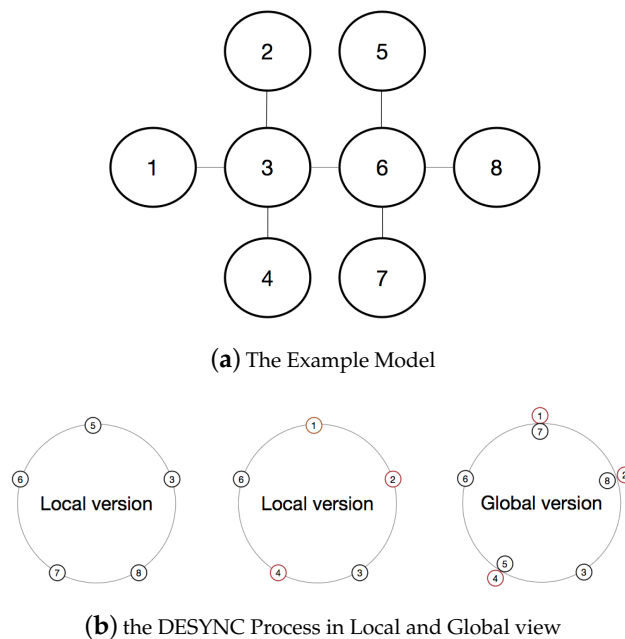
2

5

1

3

6

8

4

7

(**a**) The Example Model

5

6

3

Local version

7

8

1

6

2

Local version

4

3

1

7

6

8

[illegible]

Global version

5

4

3

(**b**) the DESYNC Process in Local and Global view